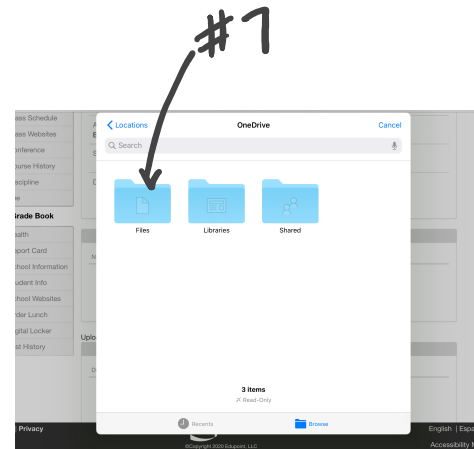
#7

ass Schedule
ass Websites
onference
ourse History
scipline
e
Grade Book
ealth
eport Card
chool Information
udent Info
chool Websites
rder Lunch
gital Locker
st History

Uplo

Locations
OneDrive
Cancel
Search

Files
Libraries
Shared

3 items
Read-Only

Recents
Browse

Privacy
©Copyright 2020 Edupoint, LLC
English | Espa
Accessibility